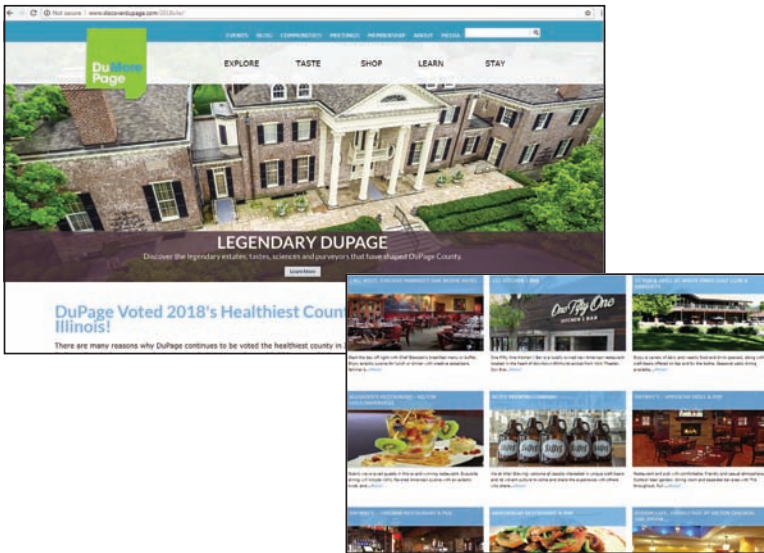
Not secure | www.discoverdupage.com/2018site/

EVENTS BLOG COMMUNITIES MEETINGS MEMBERSHIP ABOUT MEDIA

Du More Page

EXPLORE TASTE SHOP LEARN STAY

LEGENDARY DUPAGE

Discover the legendary estates, tastes, sciences and purveyors that have shaped DuPage County.

Learn More

DuPage Voted 2018's Healthiest Count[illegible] Illinois!

There are many reasons why DuPage continues to be voted the healthiest county in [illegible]

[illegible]

One Fifty One KITCHEN | BAR

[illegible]